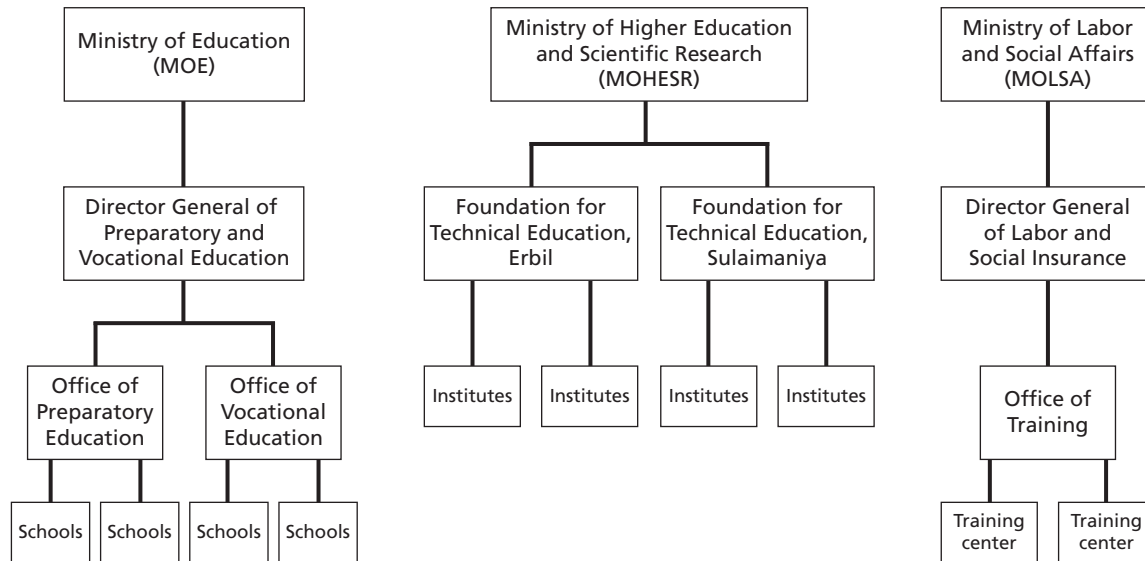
Ministry of Education (MOE)

Director General of Preparatory and Vocational Education

Office of Preparatory Education

Office of Vocational Education

Schools

Schools

Schools

Schools

Ministry of Higher Education and Scientific Research (MOHESR)

Foundation for Technical Education, Erbil

Foundation for Technical Education, Sulaimaniya

Institutes

Institutes

Institutes

Institutes

Ministry of Labor and Social Affairs (MOLSA)

Director General of Labor and Social Insurance

Office of Training

Training center

Training center